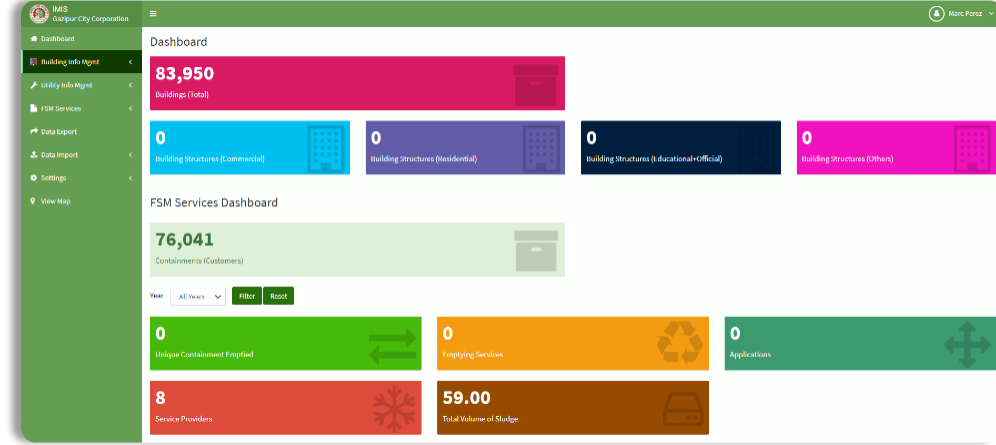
IMIS
Gazipur City Corporation

Marc Perez

Dashboard
Building Info Mgmt
Utility Info Mgmt
FSM Services
Data Export
Data Import
Settings
View Map

Dashboard

83,950
Buildings (Total)

0
Building Structures (Commercial)

0
Building Structures (Residential)

0
Building Structures (Educational+Official)

0
Building Structures (Others)

FSM Services Dashboard

76,041
Containments (Customers)

Year
All Years
Filter
Reset

0
Unique Containment Emptied

0
Emptying Services

0
Applications

8
Service Providers

59.00
Total Volume of Sludge